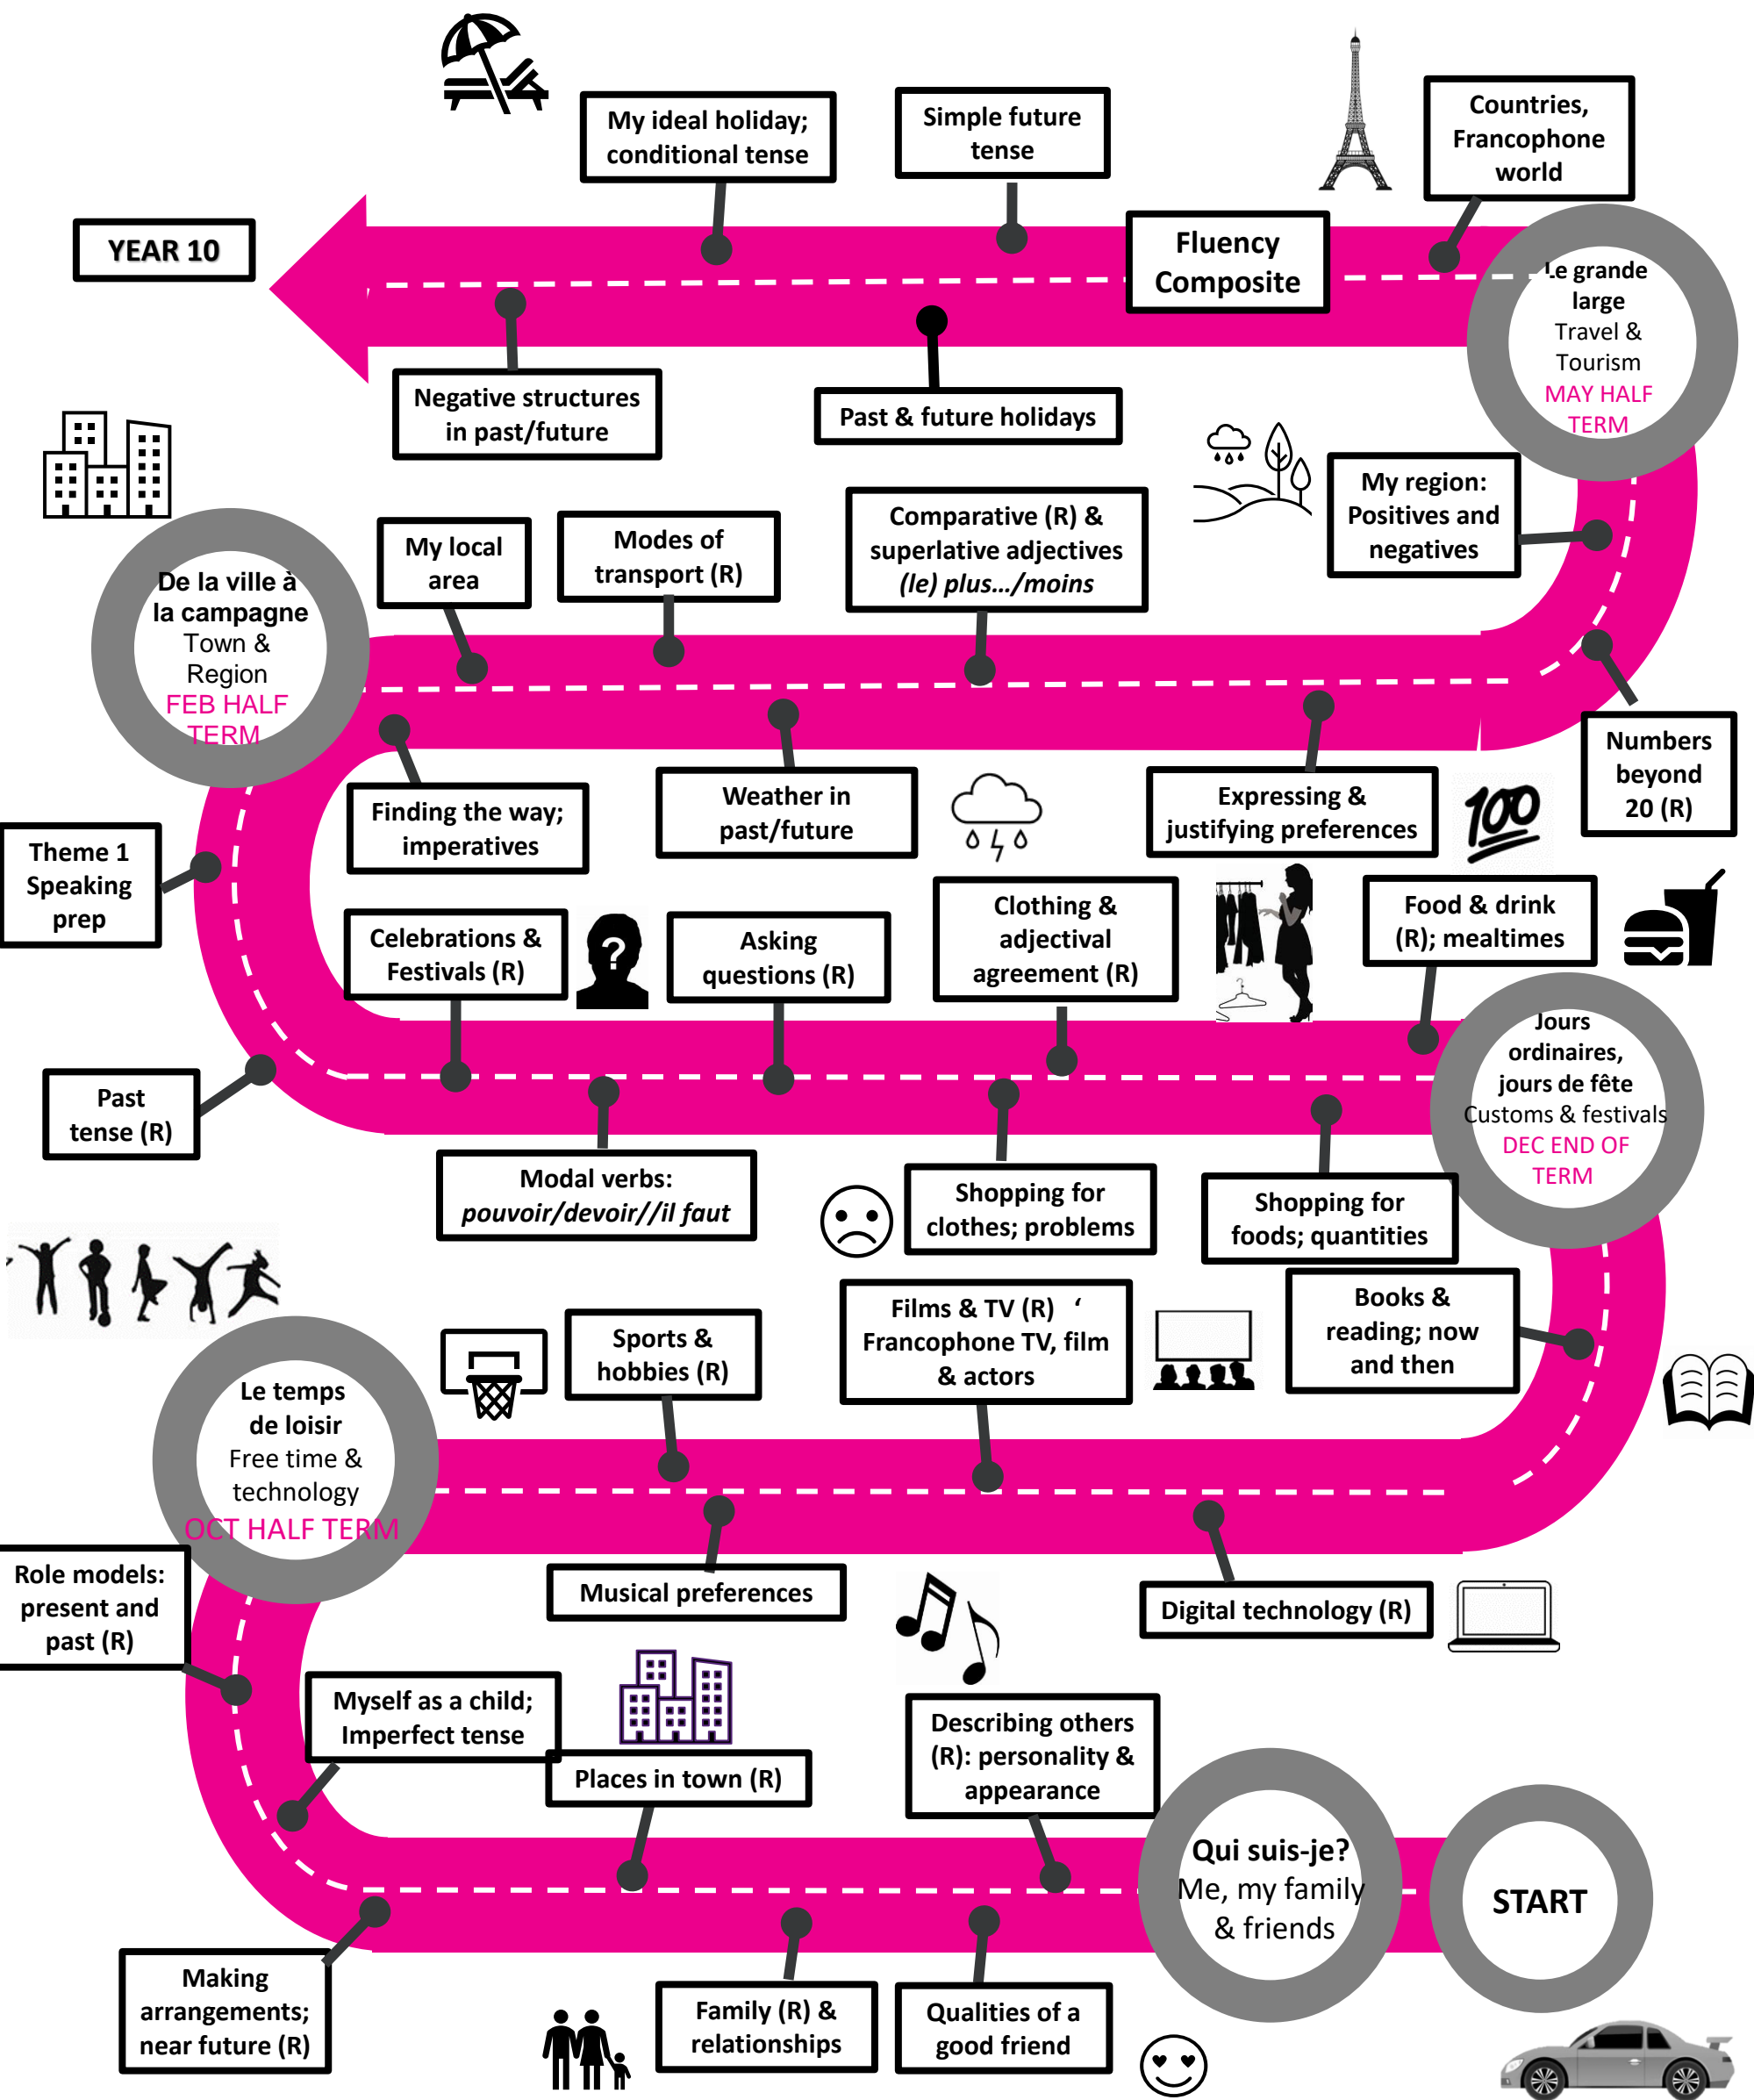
YEAR 10

My ideal holiday; conditional tense

Simple future tense

Countries, Francophone world

Fluency Composite

Le grande large
Travel & Tourism
MAY HALF TERM

Negative structures in past/future

Past & future holidays

My region: Positives and negatives

My local area

Modes of transport (R)

Comparative (R) & superlative adjectives *(le) plus…/moins*

De la ville à la campagne
Town & Region
FEB HALF TERM

Numbers beyond 20 (R)

Finding the way; imperatives

Weather in past/future

Expressing & justifying preferences

Theme 1 Speaking prep

Celebrations & Festivals (R)

Asking questions (R)

Clothing & adjectival agreement (R)

Food & drink (R); mealtimes

Jours ordinaires, jours de fête
Customs & festivals
DEC END OF TERM

Past tense (R)

Modal verbs: *pouvoir/devoir//il faut*

Shopping for clothes; problems

Shopping for foods; quantities

Sports & hobbies (R)

Films & TV (R) ‘ Francophone TV, film & actors

Books & reading; now and then

Le temps de loisir
Free time & technology
OCT HALF TERM

Role models: present and past (R)

Musical preferences

Digital technology (R)

Myself as a child; Imperfect tense

Places in town (R)

Describing others (R): personality & appearance

Qui suis-je?
Me, my family & friends

START

Making arrangements; near future (R)

Family (R) & relationships

Qualities of a good friend